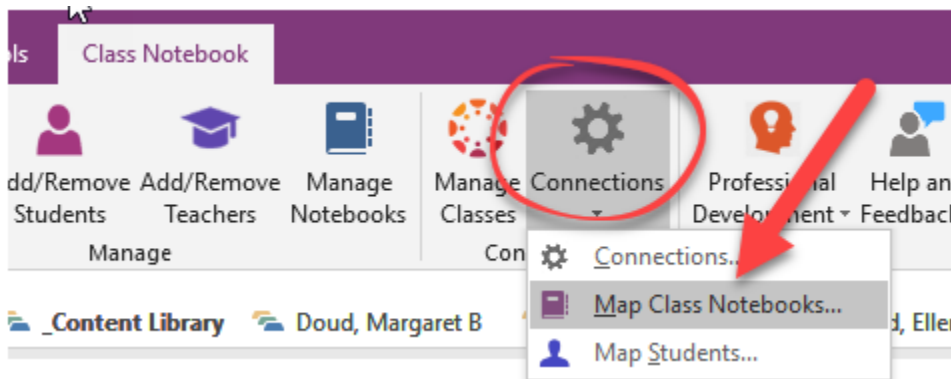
ols Class Notebook

dd/Remove Students
Add/Remove Teachers
Manage Notebooks
Manage
Manage Classes
Connections
Professional Development
Help an Feedbac
Con

Connections...
Map Class Notebooks...
Map Students...

_Content Library
Doud, Margaret B
d, Eller